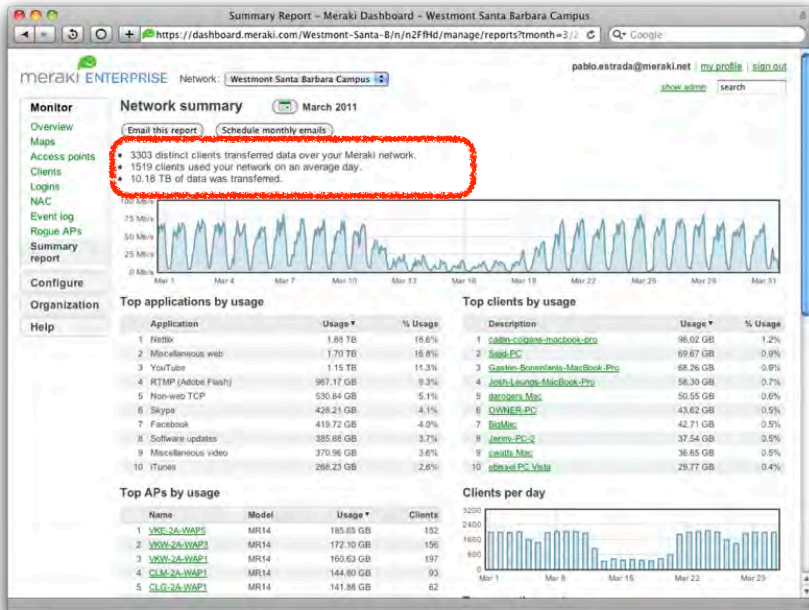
Summary Report - Meraki Dashboard - Westmont Santa Barbara Campus

https://dashboard.meraki.com/Westmont-Santa-B/n/n2FfHd/manage/reports?tmonth=3/2

Google

meraki ENTERPRISE Network: Westmont Santa Barbara Campus

pablo.estrada@meraki.net | my profile | sign out

show admin search

Monitor
Overview
Maps
Access points
Clients
Logins
NAC
Event log
Rogue APs
Summary report
Configure
Organization
Help

Network summary March 2011

Email this report Schedule monthly emails

• 3303 distinct clients transferred data over your Meraki network.
• 1519 clients used your network on an average day.
• 10.18 TB of data was transferred.

100 Mb/s
75 Mb/s
50 Mb/s
25 Mb/s
0 Mb/s

Mar 1 Mar 4 Mar 7 Mar 10 Mar 13 Mar 16 Mar 19 Mar 22 Mar 25 Mar 28 Mar 31

Top applications by usage

| | Application | Usage ▾ | % Usage |
|---|---|---|---|
| 1 | Netflix | 1.85 TB | 18.6% |
| 2 | Miscellaneous web | 1.70 TB | 16.8% |
| 3 | YouTube | 1.15 TB | 11.3% |
| 4 | RTMP (Adobe Flash) | 967.17 GB | 9.3% |
| 5 | Non-web TCP | 530.84 GB | 5.1% |
| 6 | Skype | 428.21 GB | 4.1% |
| 7 | Facebook | 419.72 GB | 4.0% |
| 8 | Software updates | 385.88 GB | 3.7% |
| 9 | Miscellaneous video | 370.96 GB | 3.6% |
| 10 | iTunes | 268.23 GB | 2.6% |

Top clients by usage

| | Description | Usage ▾ | % Usage |
|---|---|---|---|
| 1 | caitlin-colgans-macbook-pro | 98.02 GB | 1.2% |
| 2 | Sajid-PC | 69.67 GB | 0.9% |
| 3 | Gaston-Bonenlants-MacBook-Pro | 68.26 GB | 0.8% |
| 4 | Josh-Leungs-MacBook-Pro | 58.30 GB | 0.7% |
| 5 | darogers Mac | 50.55 GB | 0.6% |
| 6 | OWNER-PC | 43.62 GB | 0.5% |
| 7 | BigMac | 42.71 GB | 0.5% |
| 8 | Jenny-PC-2 | 37.54 GB | 0.5% |
| 9 | cwatts Mac | 36.65 GB | 0.5% |
| 10 | ebksell PC Vista | 29.77 GB | 0.4% |

Top APs by usage

| | Name | Model | Usage ▾ | Clients |
|---|---|---|---|---|
| 1 | VKE-2A-WAP5 | MR14 | 185.65 GB | 152 |
| 2 | VKW-2A-WAP3 | MR14 | 172.10 GB | 156 |
| 3 | VKW-2A-WAP1 | MR14 | 160.63 GB | 197 |
| 4 | CLM-2A-WAP1 | MR14 | 144.80 GB | 93 |
| 5 | CLG-2A-WAP1 | MR14 | 141.88 GB | 62 |

Clients per day

2400
1600
800
0

Mar 1 Mar 8 Mar 15 Mar 22 Mar 29